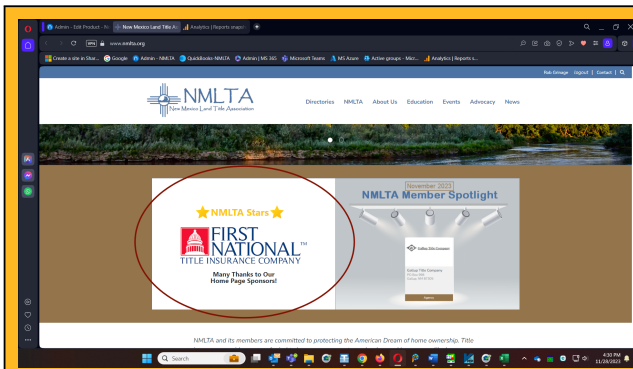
Admin - Edit Product › Ne
New Mexico Land Title A
Analytics | Reports snaps

www.nmlta.org

Create a site in Sitar...
Google
Admin - NMLTA
QuickBooks-NMLTA
Admin | MS 365
Microsoft Teams
MS Azure
Active groups - Micr...
Analytics | Reports s...

Rob Ermage Logout | Contact |

NMLTA
New Mexico Land Title Association

Directories
NMLTA
About Us
Education
Events
Advocacy
News

NMLTA Stars

FIRST NATIONAL™
TITLE INSURANCE COMPANY

Many Thanks to Our Home Page Sponsors!

November 2023
NMLTA Member Spotlight

Gallup Title Company

NMLTA and its members are committed to protecting the American Dream of home ownership. Title

Search

4:30 PM
11/28/2023